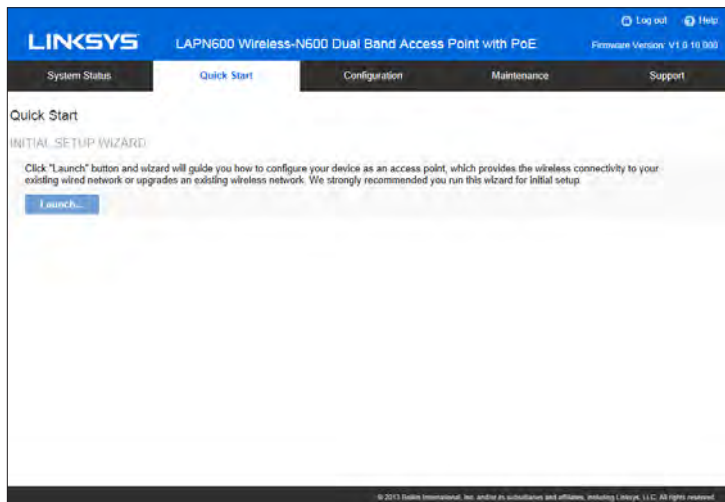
Log out Help

LINKSYS LAPN600 Wireless-N600 Dual Band Access Point with PoE Firmware Version: V1.0.10.000

System Status | Quick Start | Configuration | Maintenance | Support

Quick Start

INITIAL SETUP WIZARD

Click "Launch" button and wizard will guide you how to configure your device as an access point, which provides the wireless connectivity to your existing wired network or upgrades an existing wireless network. We strongly recommended you run this wizard for initial setup.

Launch...

© 2013 Belkin International, Inc. and/or its subsidiaries and affiliates, including Linksys, LLC. All rights reserved.